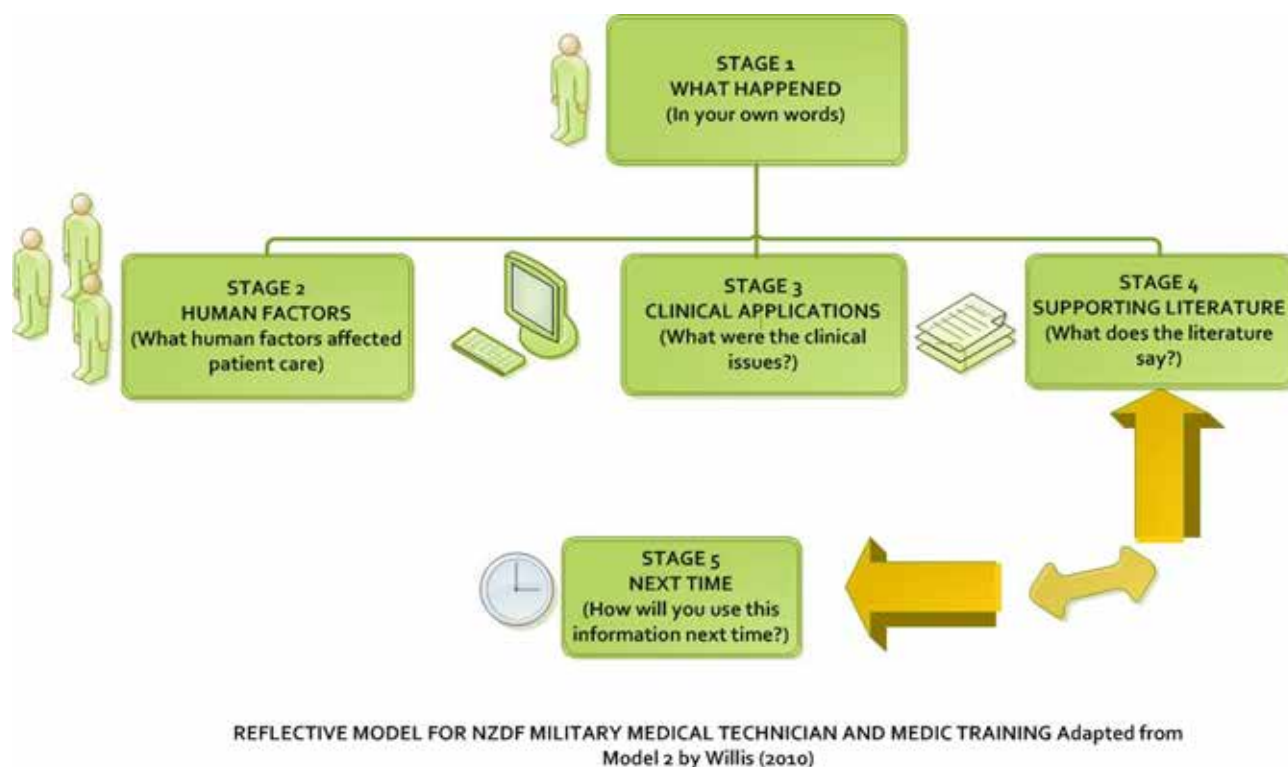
STAGE 1
WHAT HAPPENED
(In your own words)

STAGE 2
HUMAN FACTORS
(What human factors affected patient care)

STAGE 3
CLINICAL APPLICATIONS
(What were the clinical issues?)

STAGE 4
SUPPORTING LITERATURE
(What does the literature say?)

STAGE 5
NEXT TIME
(How will you use this information next time?)

REFLECTIVE MODEL FOR NZDF MILITARY MEDICAL TECHNICIAN AND MEDIC TRAINING Adapted from Model 2 by Willis (2010)